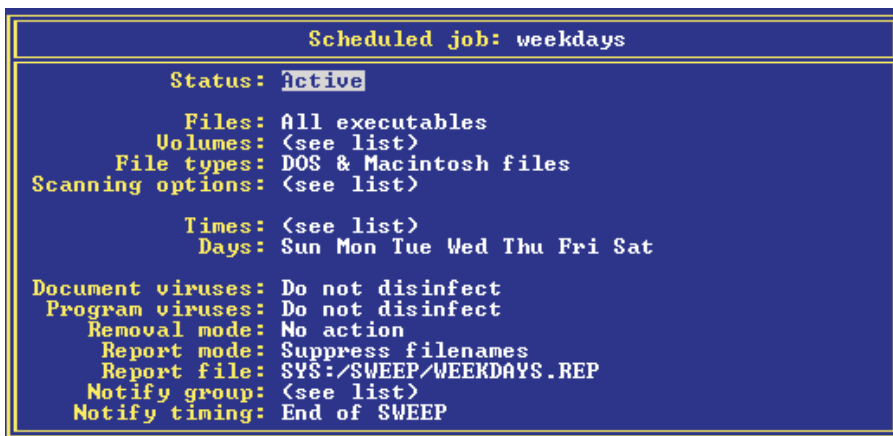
Scheduled job: weekdays

Status: Active

Files: All executables
Volumes: (see list)
File types: DOS & Macintosh files
Scanning options: (see list)

Times: (see list)
Days: Sun Mon Tue Wed Thu Fri Sat

Document viruses: Do not disinfect
Program viruses: Do not disinfect
Removal mode: No action
Report mode: Suppress filenames
Report file: SYS:/SWEEP/WEEKDAYS.REP
Notify group: (see list)
Notify timing: End of SWEEP